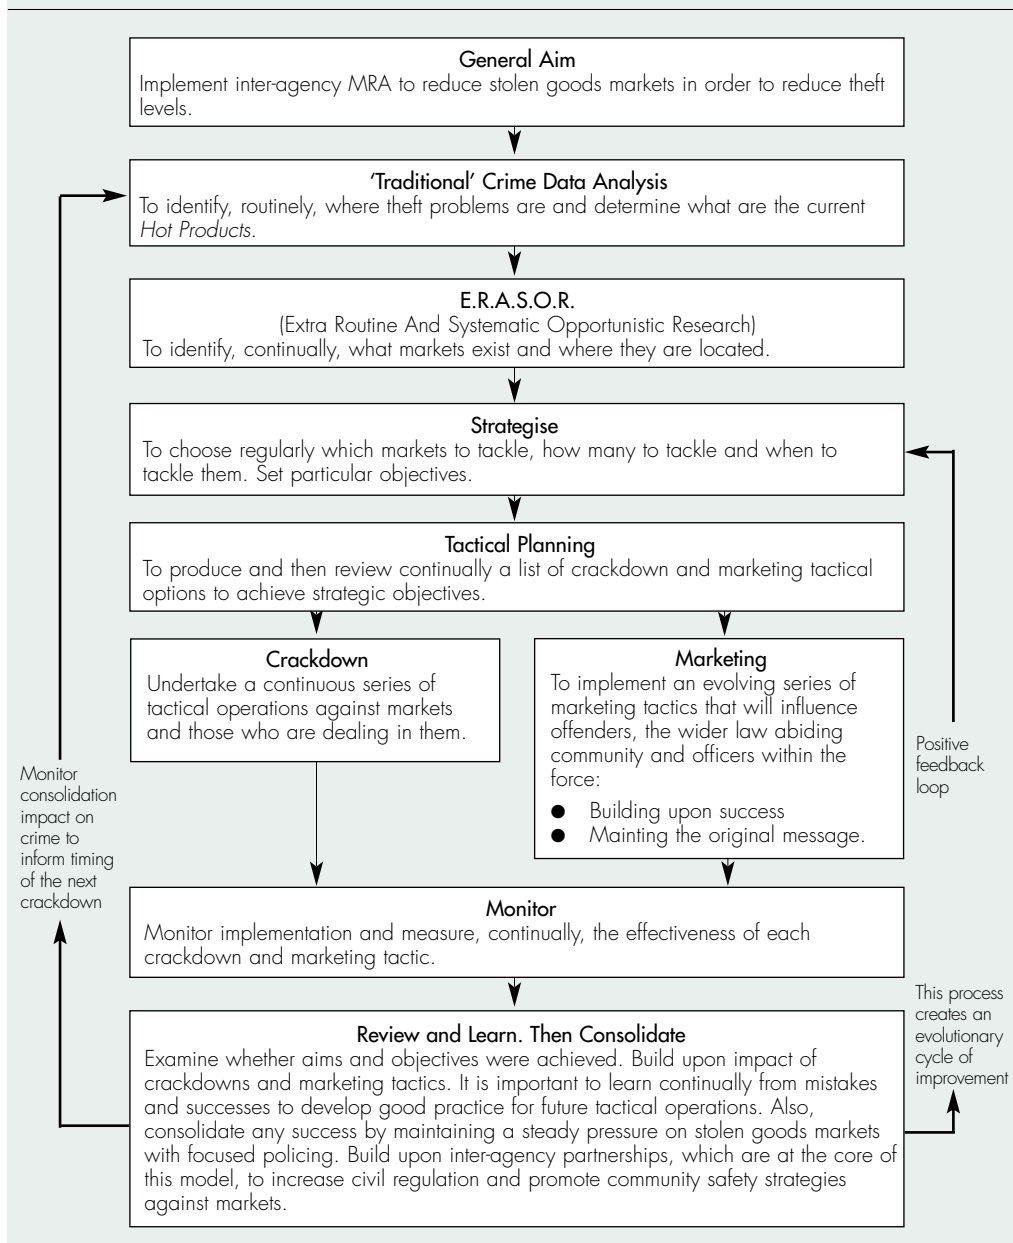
General Aim
Implement inter-agency MRA to reduce stolen goods markets in order to reduce theft levels.

'Traditional' Crime Data Analysis
To identify, routinely, where theft problems are and determine what are the current *Hot Products*.

E.R.A.S.O.R.
(Extra Routine And Systematic Opportunistic Research)
To identify, continually, what markets exist and where they are located.

Strategise
To choose regularly which markets to tackle, how many to tackle and when to tackle them. Set particular objectives.

Tactical Planning
To produce and then review continually a list of crackdown and marketing tactical options to achieve strategic objectives.

Crackdown
Undertake a continuous series of tactical operations against markets and those who are dealing in them.

Marketing
To implement an evolving series of marketing tactics that will influence offenders, the wider law abiding community and officers within the force:
● Building upon success
● Mainting the original message.

Positive feedback loop

Monitor consolidation impact on crime to inform timing of the next crackdown

Monitor
Monitor implementation and measure, continually, the effectiveness of each crackdown and marketing tactic.

This process creates an evolutionary cycle of improvement

Review and Learn. Then Consolidate
Examine whether aims and objectives were achieved. Build upon impact of crackdowns and marketing tactics. It is important to learn continually from mistakes and successes to develop good practice for future tactical operations. Also, consolidate any success by maintaining a steady pressure on stolen goods markets with focused policing. Build upon inter-agency partnerships, which are at the core of this model, to increase civil regulation and promote community safety strategies against markets.